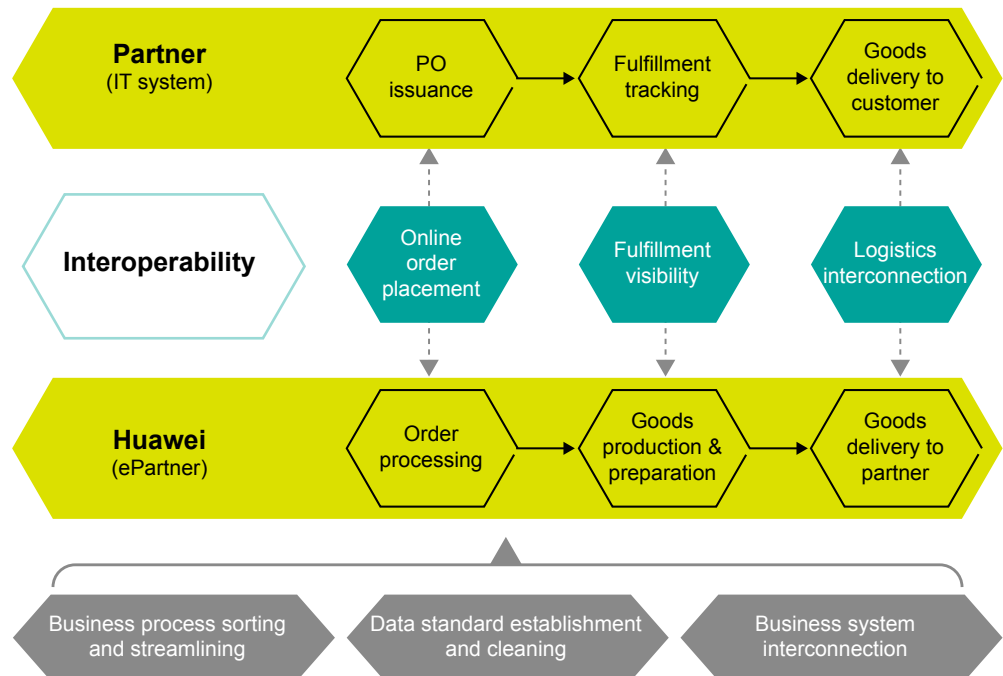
Partner
(IT system)

PO issuance

Fulfillment tracking

Goods delivery to customer

Interoperability

Online order placement

Fulfillment visibility

Logistics interconnection

Huawei
(ePartner)

Order processing

Goods production & preparation

Goods delivery to partner

Business process sorting and streamlining

Data standard establishment and cleaning

Business system interconnection